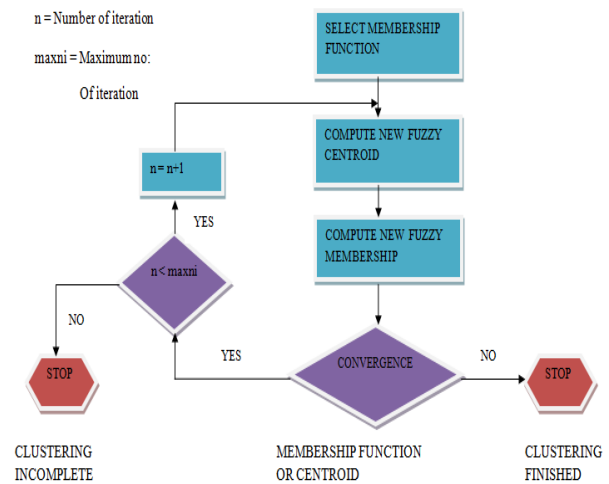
n = Number of iteration

maxni = Maximum no:

Of iteration

SELECT MEMBERSHIP FUNCTION

COMPUTE NEW FUZZY CENTROID

n = n+1

YES

COMPUTE NEW FUZZY MEMBERSHIP

n < maxni

NO

YES

NO

STOP

CONVERGENCE

STOP

CLUSTERING INCOMPLETE

MEMBERSHIP FUNCTION OR CENTROID

CLUSTERING FINISHED